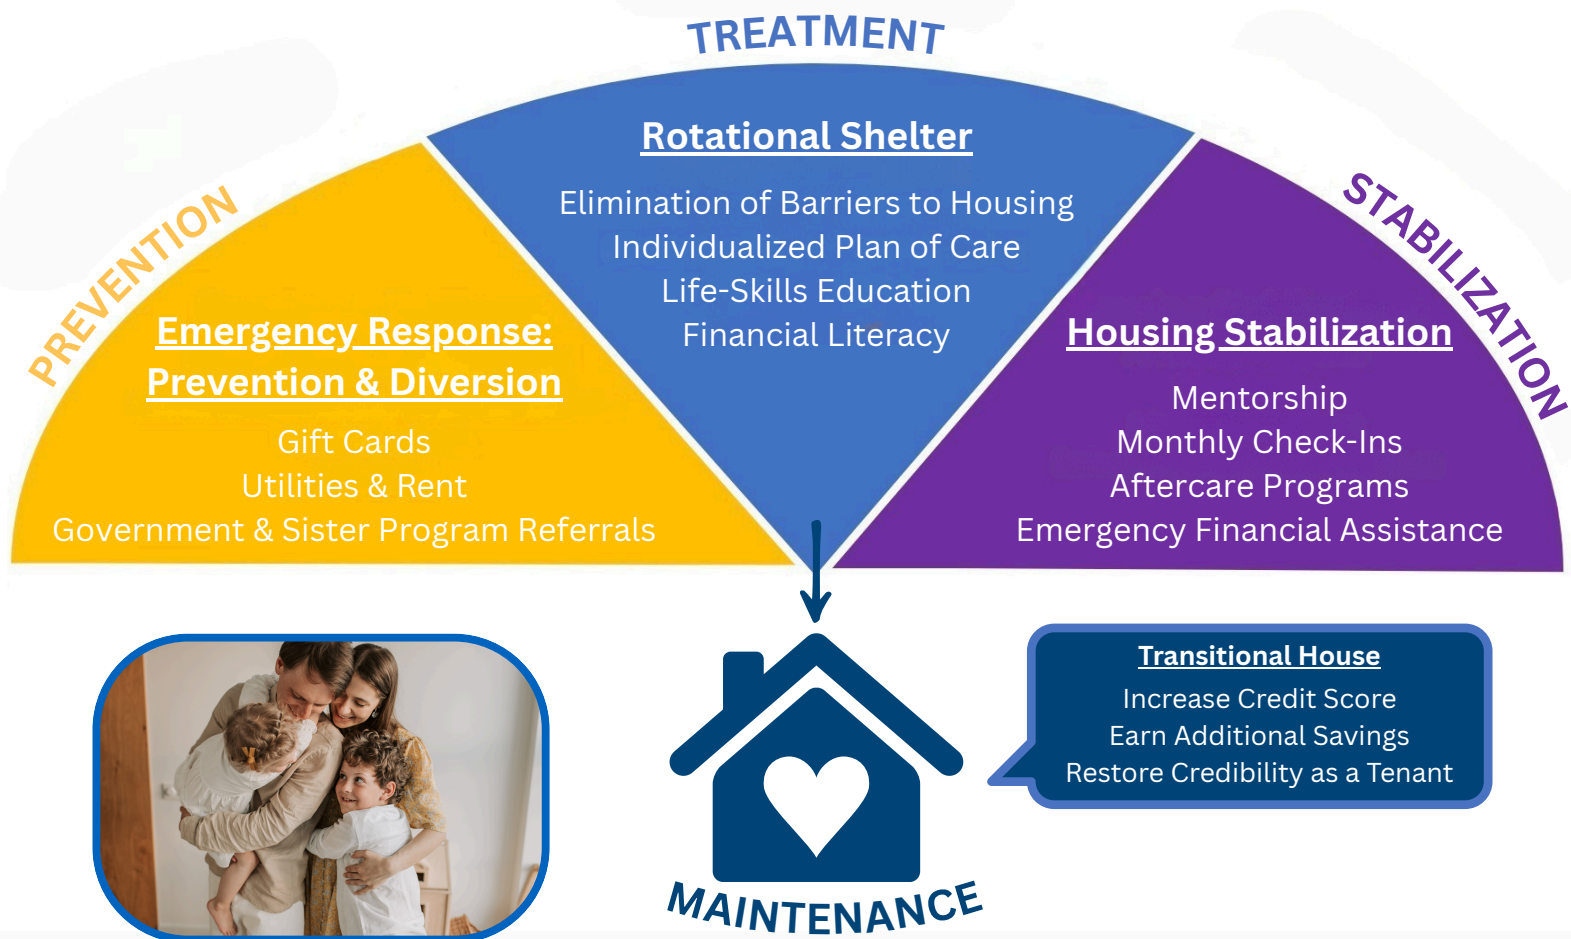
TREATMENT

PREVENTION

STABILIZATION

Rotational Shelter

Elimination of Barriers to Housing
Individualized Plan of Care
Life-Skills Education
Financial Literacy

Emergency Response: Prevention & Diversion

Gift Cards
Utilities & Rent
Government & Sister Program Referrals

Housing Stabilization

Mentorship
Monthly Check-Ins
Aftercare Programs
Emergency Financial Assistance

Transitional House

Increase Credit Score
Earn Additional Savings
Restore Credibility as a Tenant

MAINTENANCE